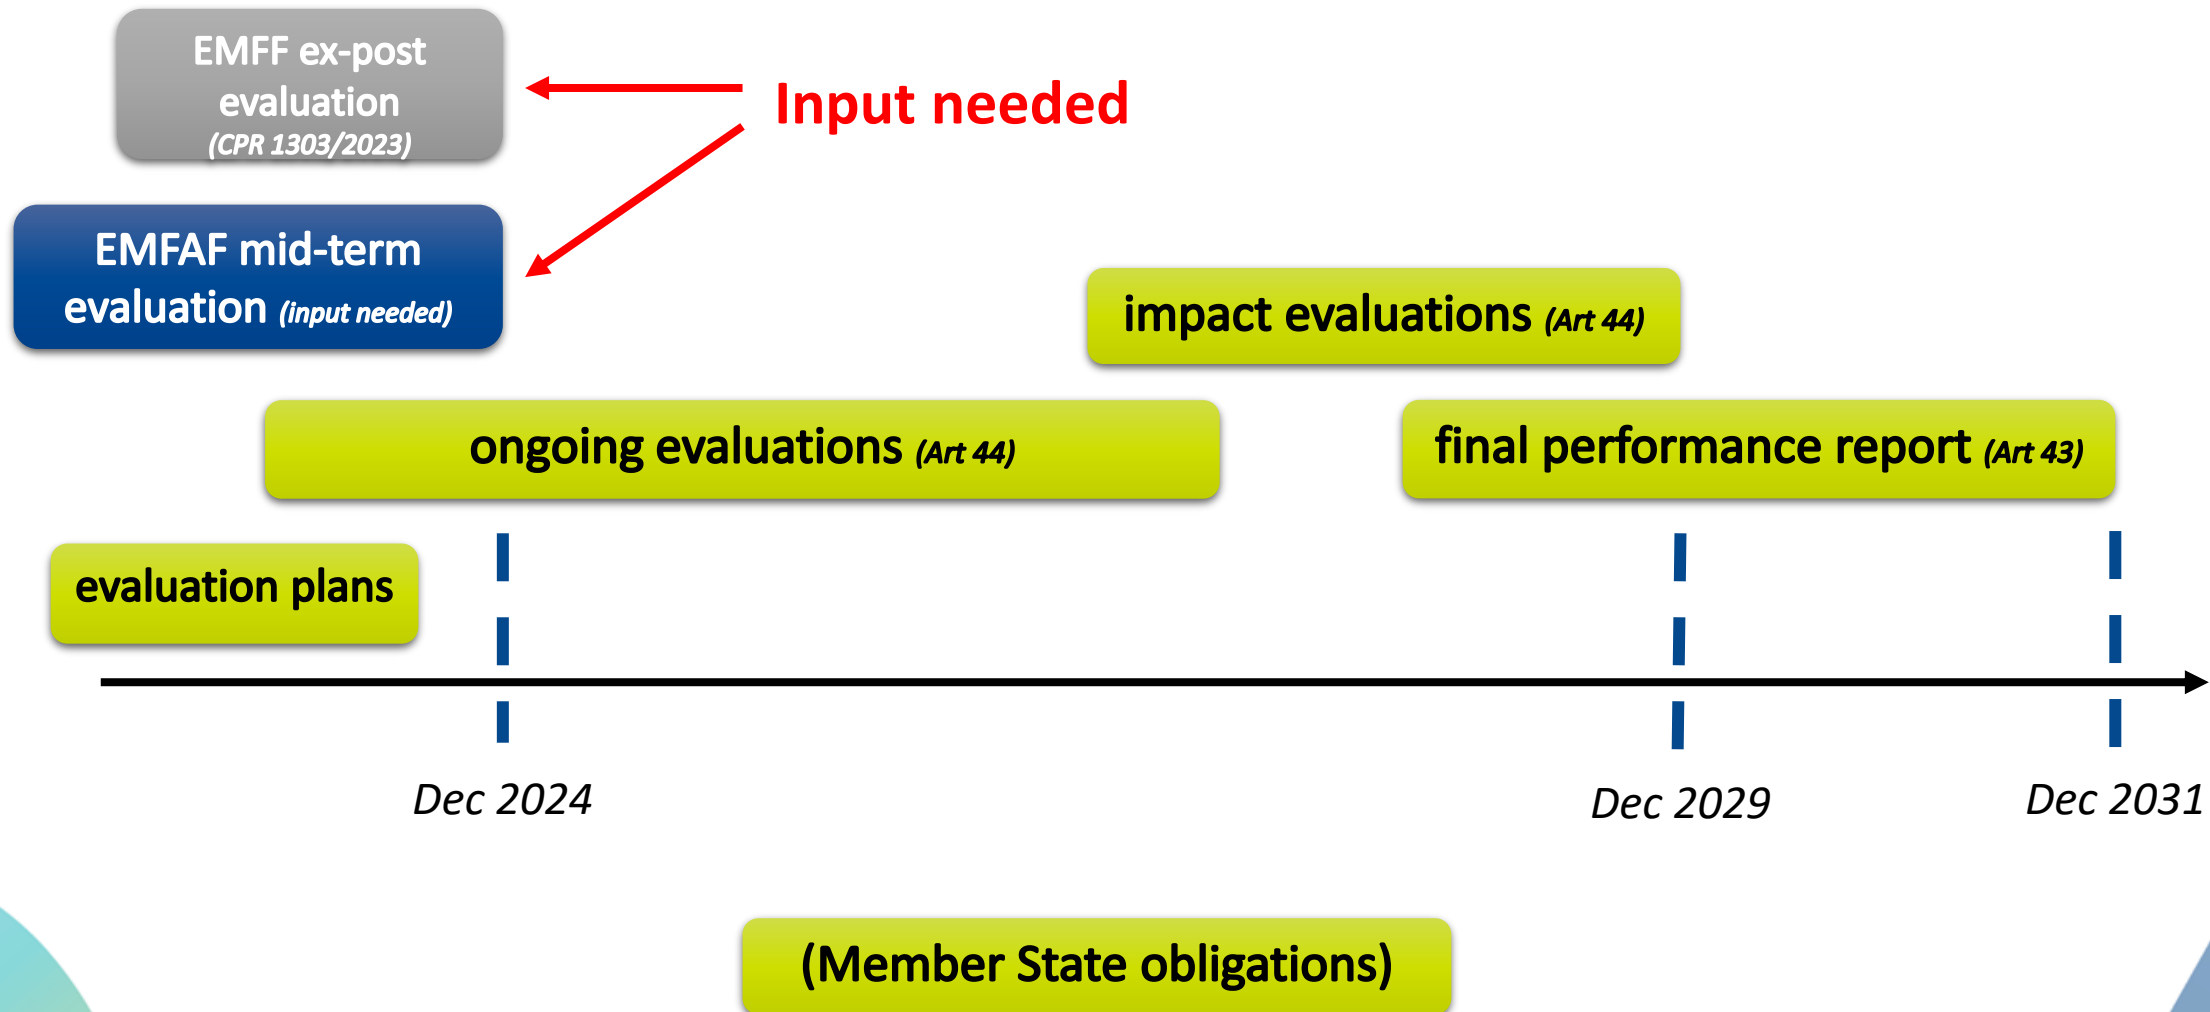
EMFF ex-post evaluation (CPR 1303/2023)

Input needed

EMFAF mid-term evaluation (input needed)

impact evaluations (Art 44)

ongoing evaluations (Art 44)

final performance report (Art 43)

evaluation plans

Dec 2024

Dec 2029

Dec 2031

(Member State obligations)